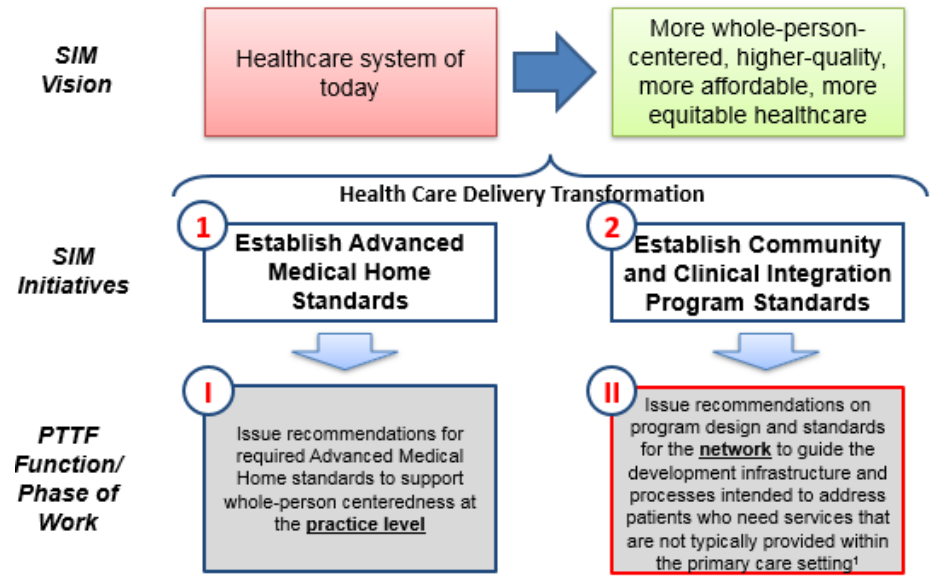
SIM Vision

Healthcare system of today

More whole-person-centered, higher-quality, more affordable, more equitable healthcare

Health Care Delivery Transformation

SIM Initiatives

1 Establish Advanced Medical Home Standards

2 Establish Community and Clinical Integration Program Standards

PTTF Function/ Phase of Work

I Issue recommendations for required Advanced Medical Home standards to support whole-person centeredness at the **practice level**

II Issue recommendations on program design and standards for the **network** to guide the development infrastructure and processes intended to address patients who need services that are not typically provided within the primary care setting$^1$